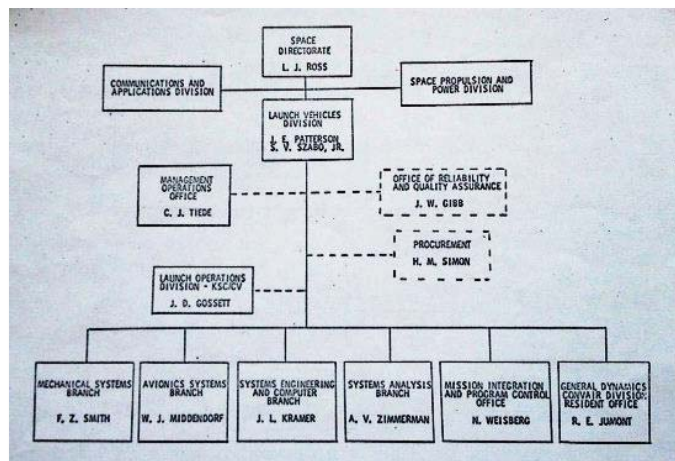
SPACE DIRECTORATE
L. J. ROSS

COMMUNICATIONS AND APPLICATIONS DIVISION

SPACE PROPULSION AND POWER DIVISION

LAUNCH VEHICLES DIVISION
J. E. PATTERSON
S. V. SZABO, JR.

MANAGEMENT OPERATIONS OFFICE
C. J. TIEDE

OFFICE OF RELIABILITY AND QUALITY ASSURANCE
J. W. GIBB

PROCUREMENT
H. M. SIMON

LAUNCH OPERATIONS DIVISION - KSC/CV
J. D. GOSSETT

MECHANICAL SYSTEMS BRANCH
F. Z. SMITH

AVIONICS SYSTEMS BRANCH
W. J. MIDDENDORF

SYSTEMS ENGINEERING AND COMPUTER BRANCH
J. L. KRAMER

SYSTEMS ANALYSIS BRANCH
A. V. ZIMMERMAN

MISSION INTEGRATION AND PROGRAM CONTROL OFFICE
N. WEISBERG

GENERAL DYNAMICS CONVAIR DIVISION RESIDENT OFFICE
R. E. JUMONT